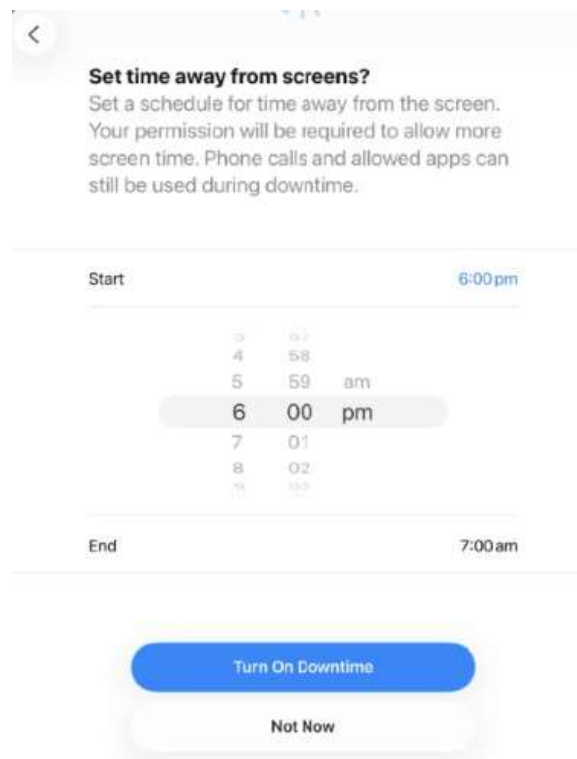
<

Set time away from screens?

Set a schedule for time away from the screen. Your permission will be required to allow more screen time. Phone calls and allowed apps can still be used during downtime.

Start 6:00 pm

4 58
5 59 am
6 00 pm
7 01
8 02

End 7:00 am

Turn On Downtime

Not Now